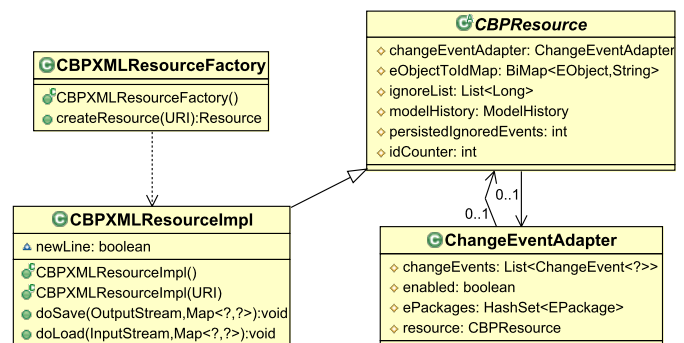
CBPXMLResourceFactory

CBPXMLResourceFactory()
createResource(URI):Resource

CBPResource

changeEventAdapter: ChangeEventAdapter
eObjectToIdMap: BiMap<EObject,String>
ignoreList: List<Long>
modelHistory: ModelHistory
persistedIgnoredEvents: int
idCounter: int

0..1
0..1

CBPXMLResourceImpl

newLine: boolean

CBPXMLResourceImpl()
CBPXMLResourceImpl(URI)
doSave(OutputStream,Map<?,?>):void
doLoad(InputStream,Map<?,?>):void

ChangeEventAdapter

changeEvents: List<ChangeEvent<?>>
enabled: boolean
ePackages: HashSet<EPackage>
resource: CBPResource